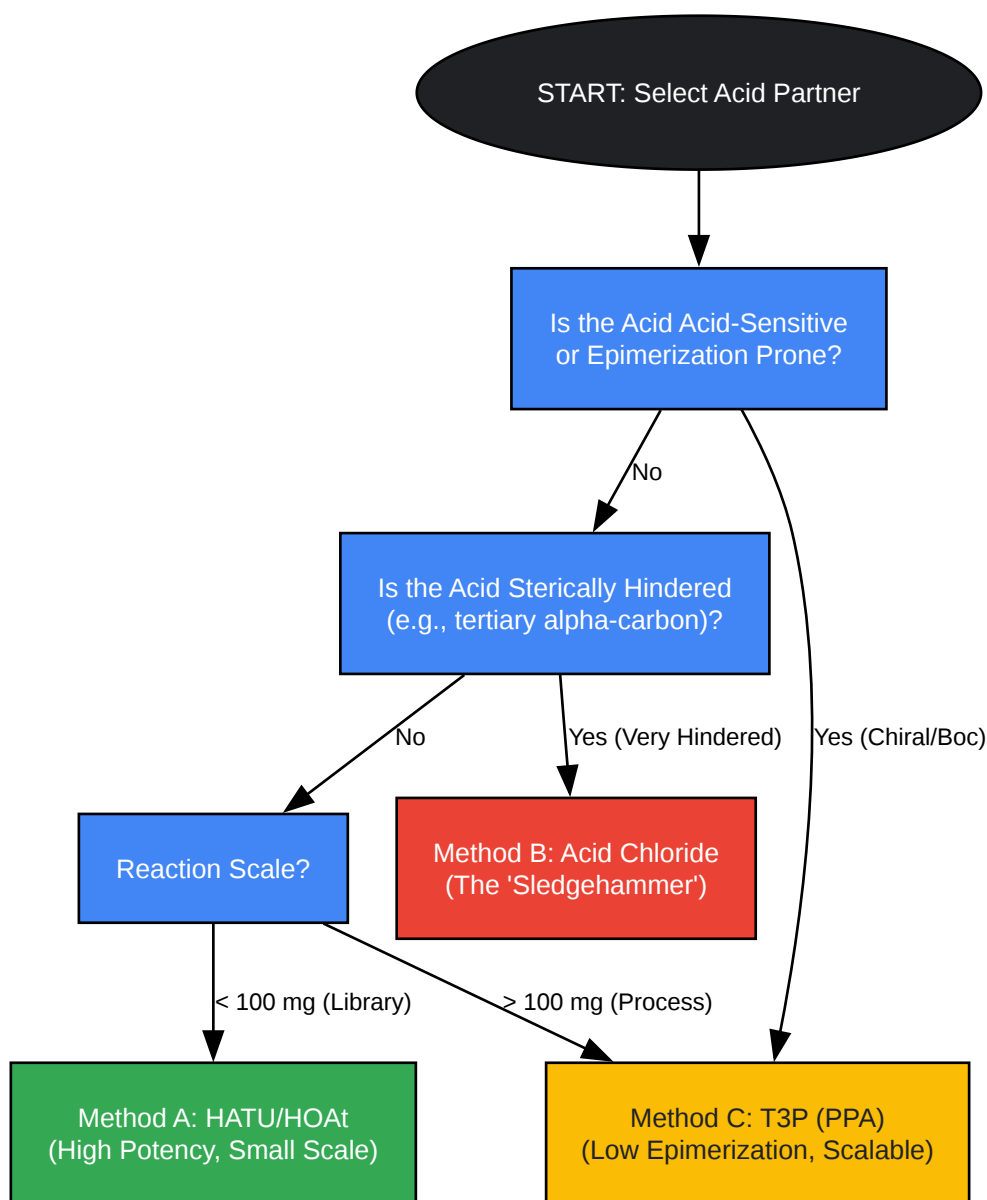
START: Select Acid Partner

Is the Acid Acid-Sensitive or Epimerization Prone?

No

Yes (Chiral/Boc)

Is the Acid Sterically Hindered (e.g., tertiary alpha-carbon)?

No

Yes (Very Hindered)

Reaction Scale?

Method B: Acid Chloride (The 'Sledgehammer')

< 100 mg (Library)

> 100 mg (Process)

Method A: HATU/HOAt (High Potency, Small Scale)

Method C: T3P (PPA) (Low Epimerization, Scalable)